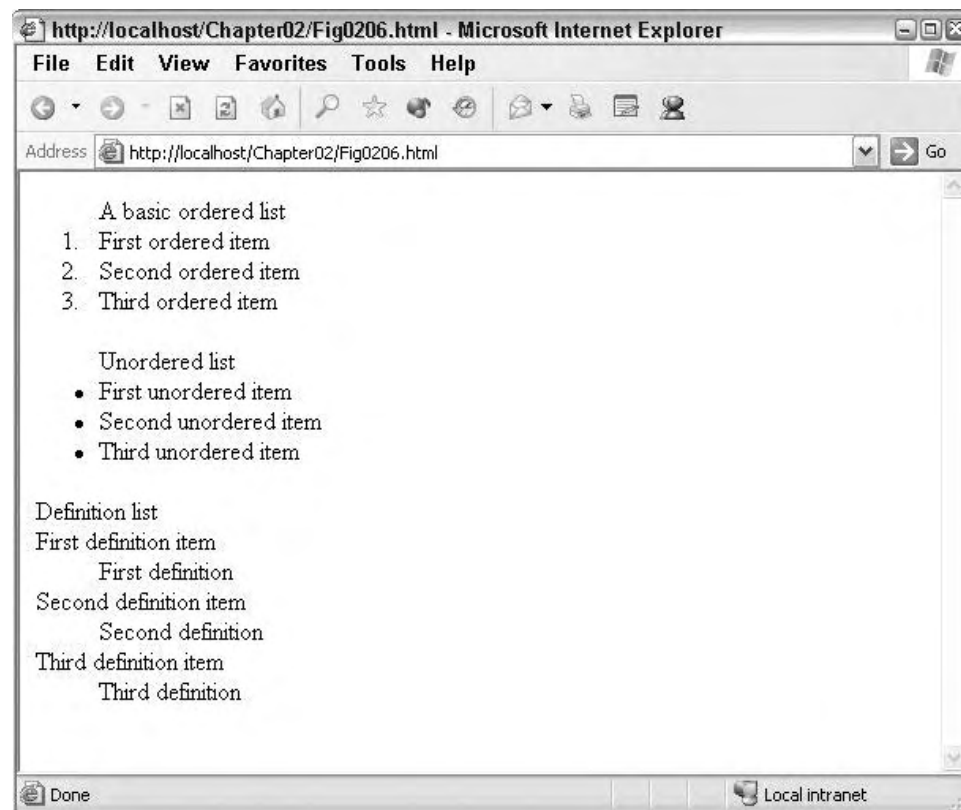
http://localhost/Chapter02/Fig0206.html - Microsoft Internet Explorer

File Edit View Favorites Tools Help

Address http://localhost/Chapter02/Fig0206.html Go

A basic ordered list
1. First ordered item
2. Second ordered item
3. Third ordered item

Unordered list
• First unordered item
• Second unordered item
• Third unordered item

Definition list
First definition item
First definition
Second definition item
Second definition
Third definition item
Third definition

Done Local intranet